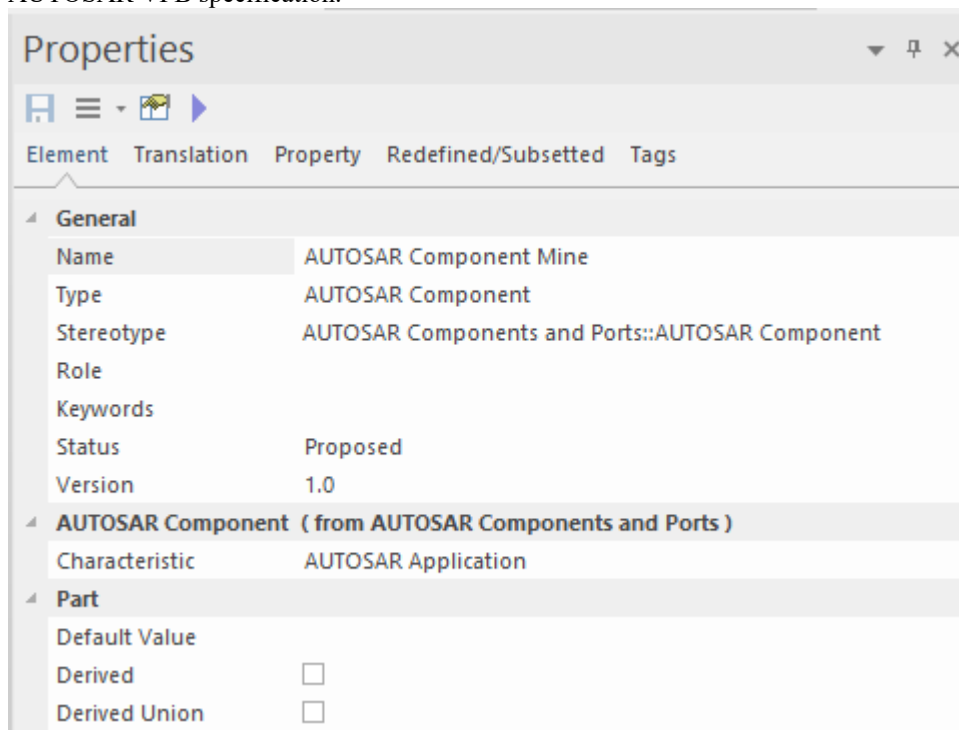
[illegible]

Properties

Element Translation Property Redefined/Subsetted Tags

General

| | |
|---|---|
| Name | AUTOSAR Component Mine |
| Type | AUTOSAR Component |
| Stereotype | AUTOSAR Components and Ports::AUTOSAR Component |
| Role | |
| Keywords | |
| Status | Proposed |
| Version | 1.0 |

AUTOSAR Component ( from AUTOSAR Components and Ports )

| | |
|---|---|
| Characteristic | AUTOSAR Application |

Part

| | |
|---|---|
| Default Value | |
| Derived | ☐ |
| Derived Union | ☐ |